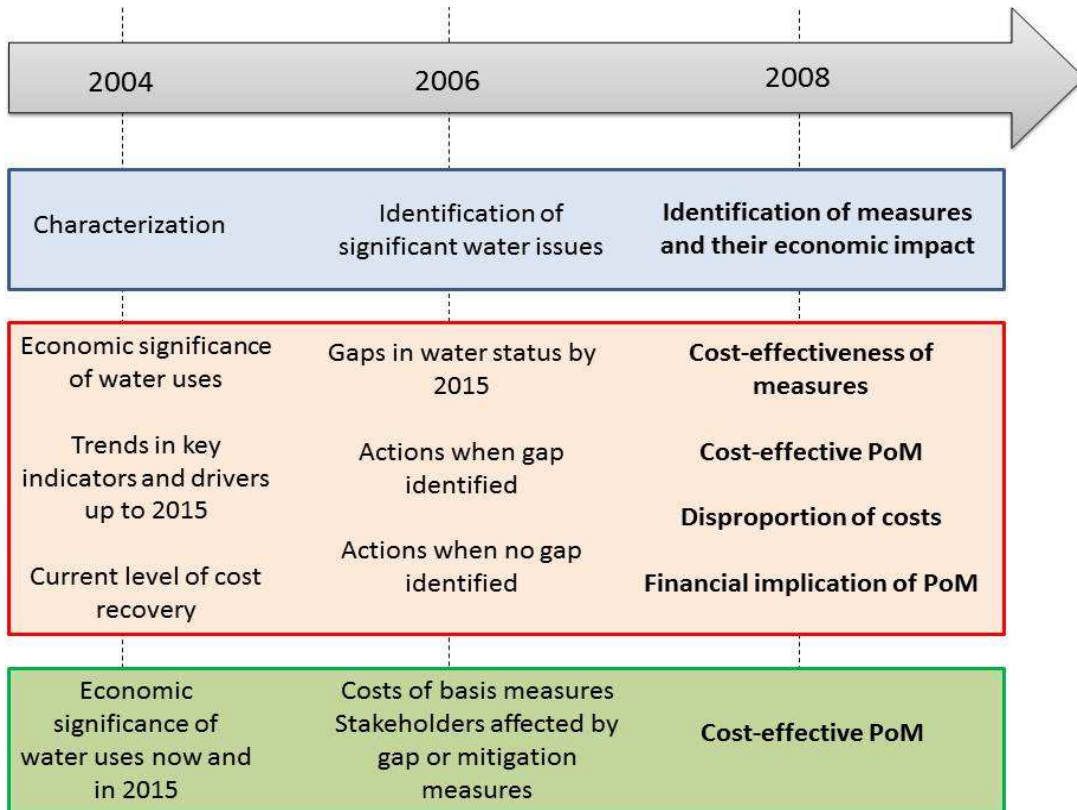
2004

2006

2008

Characterization

Identification of significant water issues

Identification of measures and their economic impact

Economic significance of water uses

Trends in key indicators and drivers up to 2015

Current level of cost recovery

Gaps in water status by 2015

Actions when gap identified

Actions when no gap identified

Cost-effectiveness of measures

Cost-effective PoM

Disproportion of costs

Financial implication of PoM

Economic significance of water uses now and in 2015

Costs of basis measures Stakeholders affected by gap or mitigation measures

Cost-effective PoM